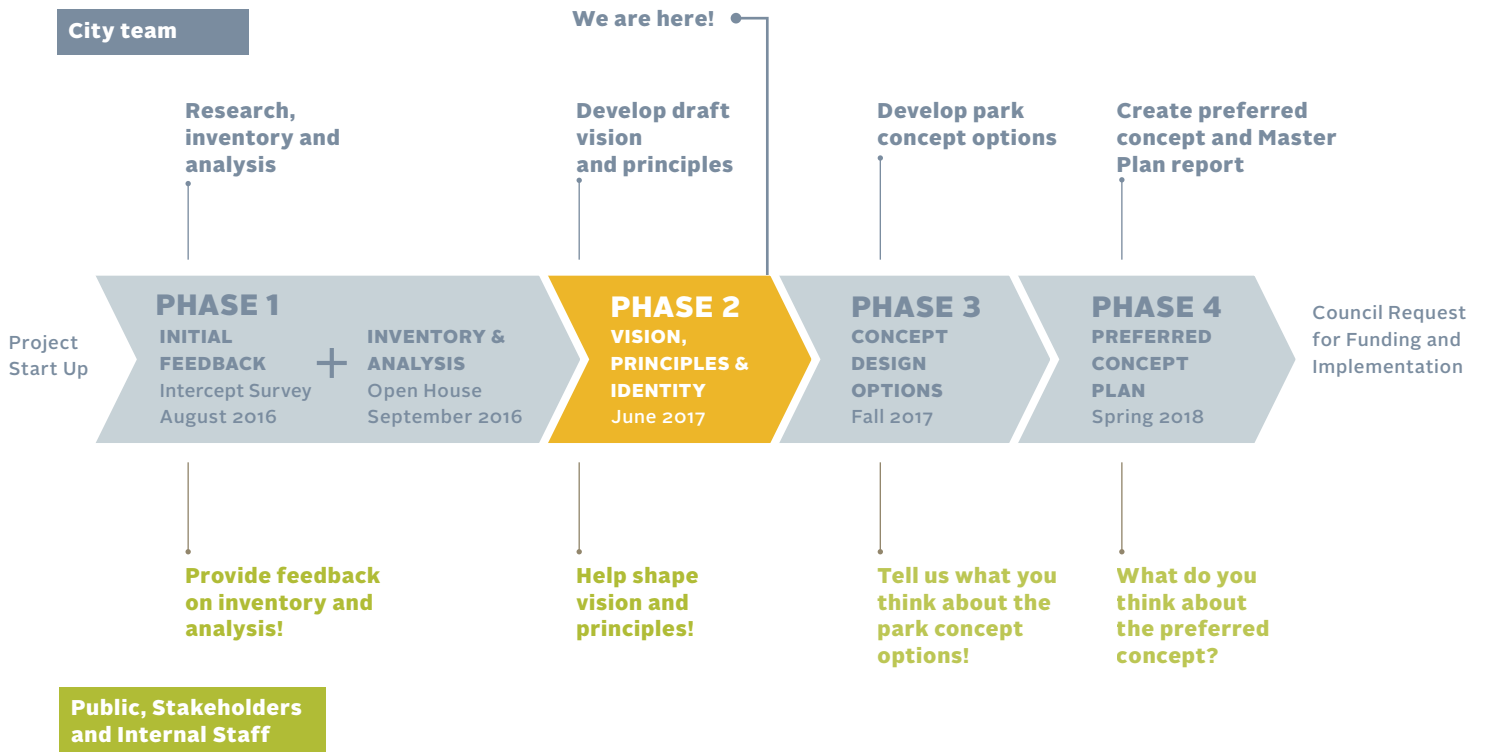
City team

We are here!

Research, inventory and analysis

Develop draft vision and principles

Develop park concept options

Create preferred concept and Master Plan report

Project Start Up

PHASE 1
INITIAL FEEDBACK
Intercept Survey
August 2016

+

INVENTORY & ANALYSIS
Open House
September 2016

PHASE 2
VISION, PRINCIPLES & IDENTITY
June 2017

PHASE 3
CONCEPT DESIGN OPTIONS
Fall 2017

PHASE 4
PREFERRED CONCEPT PLAN
Spring 2018

Council Request for Funding and Implementation

Provide feedback on inventory and analysis!

Help shape vision and principles!

Tell us what you think about the park concept options!

What do you think about the preferred concept?

Public, Stakeholders and Internal Staff